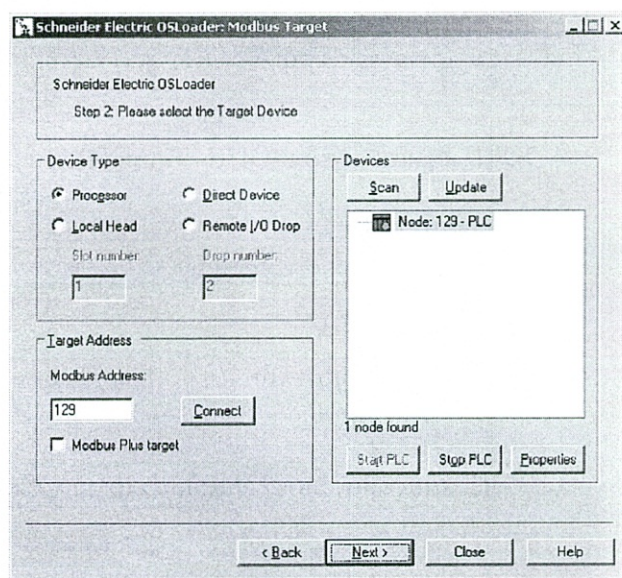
Schneider Electric OSLoader: Modbus Target

Schneider Electric OSLoader
Step 2: Please select the Target Device

Device Type
Processor
Direct Device
Local Head
Remote I/O Drop
Slot number:
1
Drop number:
2

Target Address
Modbus Address:
129
Connect
Modbus Plus target

Devices
Scan
Update
Node: 129 - PLC
1 node found
Start PLC
Stop PLC
Properties

< Back
Next >
Close
Help